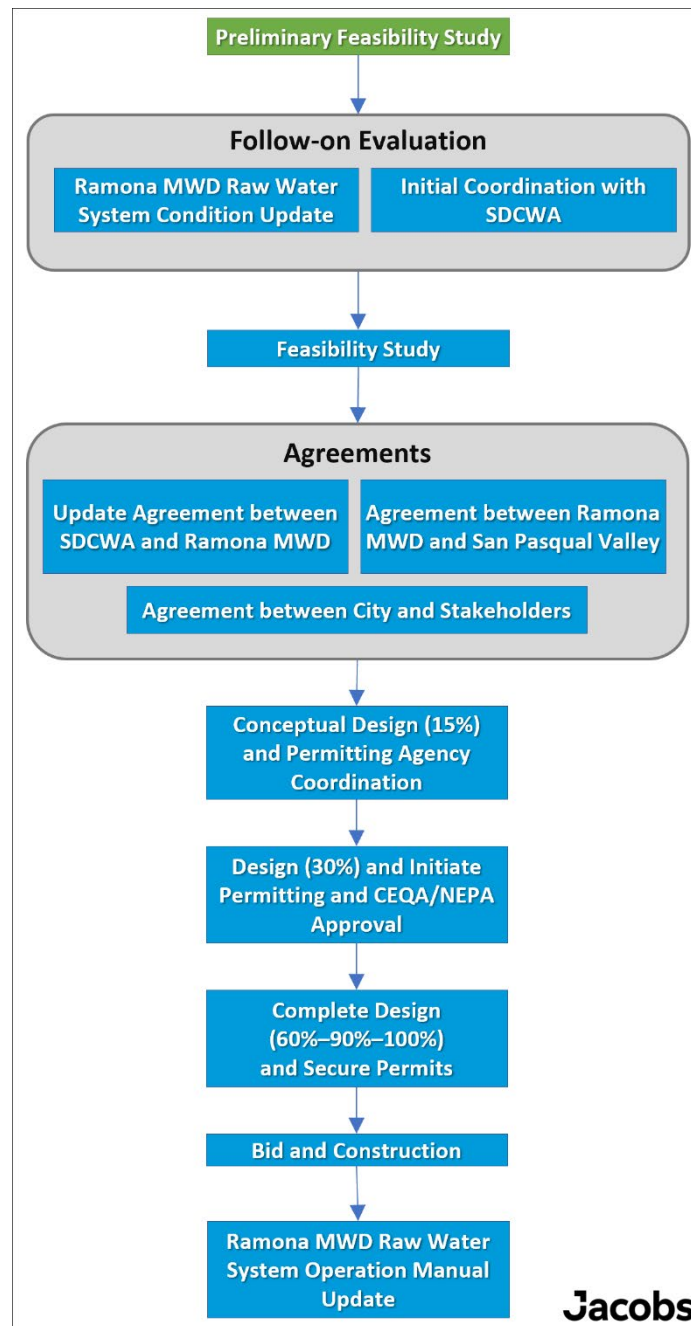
Preliminary Feasibility Study

Follow-on Evaluation

Ramona MWD Raw Water System Condition Update

Initial Coordination with SDCWA

Feasibility Study

Agreements

Update Agreement between SDCWA and Ramona MWD

Agreement between Ramona MWD and San Pasqual Valley

Agreement between City and Stakeholders

Conceptual Design (15%) and Permitting Agency Coordination

Design (30%) and Initiate Permitting and CEQA/NEPA Approval

Complete Design (60%–90%–100%) and Secure Permits

Bid and Construction

Ramona MWD Raw Water System Operation Manual Update

Jacobs